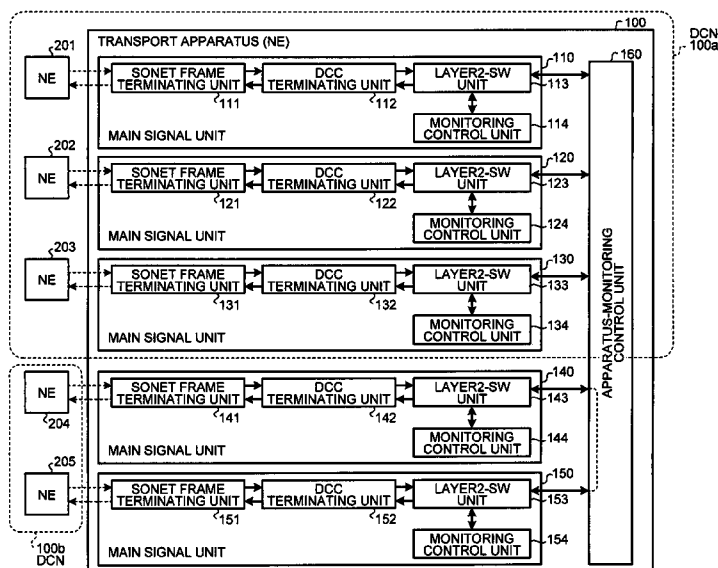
100
DCN
100a
TRANSPORT APPARATUS (NE)
201
NE
SONET FRAME TERMINATING UNIT
111
DCC TERMINATING UNIT
112
LAYER2-SW UNIT
110
113
160
MONITORING CONTROL UNIT
114
MAIN SIGNAL UNIT
202
NE
SONET FRAME TERMINATING UNIT
121
DCC TERMINATING UNIT
122
LAYER2-SW UNIT
120
123
MONITORING CONTROL UNIT
124
MAIN SIGNAL UNIT
203
NE
SONET FRAME TERMINATING UNIT
131
DCC TERMINATING UNIT
132
LAYER2-SW UNIT
130
133
MONITORING CONTROL UNIT
134
MAIN SIGNAL UNIT
APPARATUS-MONITORING CONTROL UNIT
NE
204
SONET FRAME TERMINATING UNIT
141
DCC TERMINATING UNIT
142
LAYER2-SW UNIT
140
143
MONITORING CONTROL UNIT
144
MAIN SIGNAL UNIT
205
NE
SONET FRAME TERMINATING UNIT
151
DCC TERMINATING UNIT
152
LAYER2-SW UNIT
150
153
MONITORING CONTROL UNIT
154
MAIN SIGNAL UNIT
100b
DCN